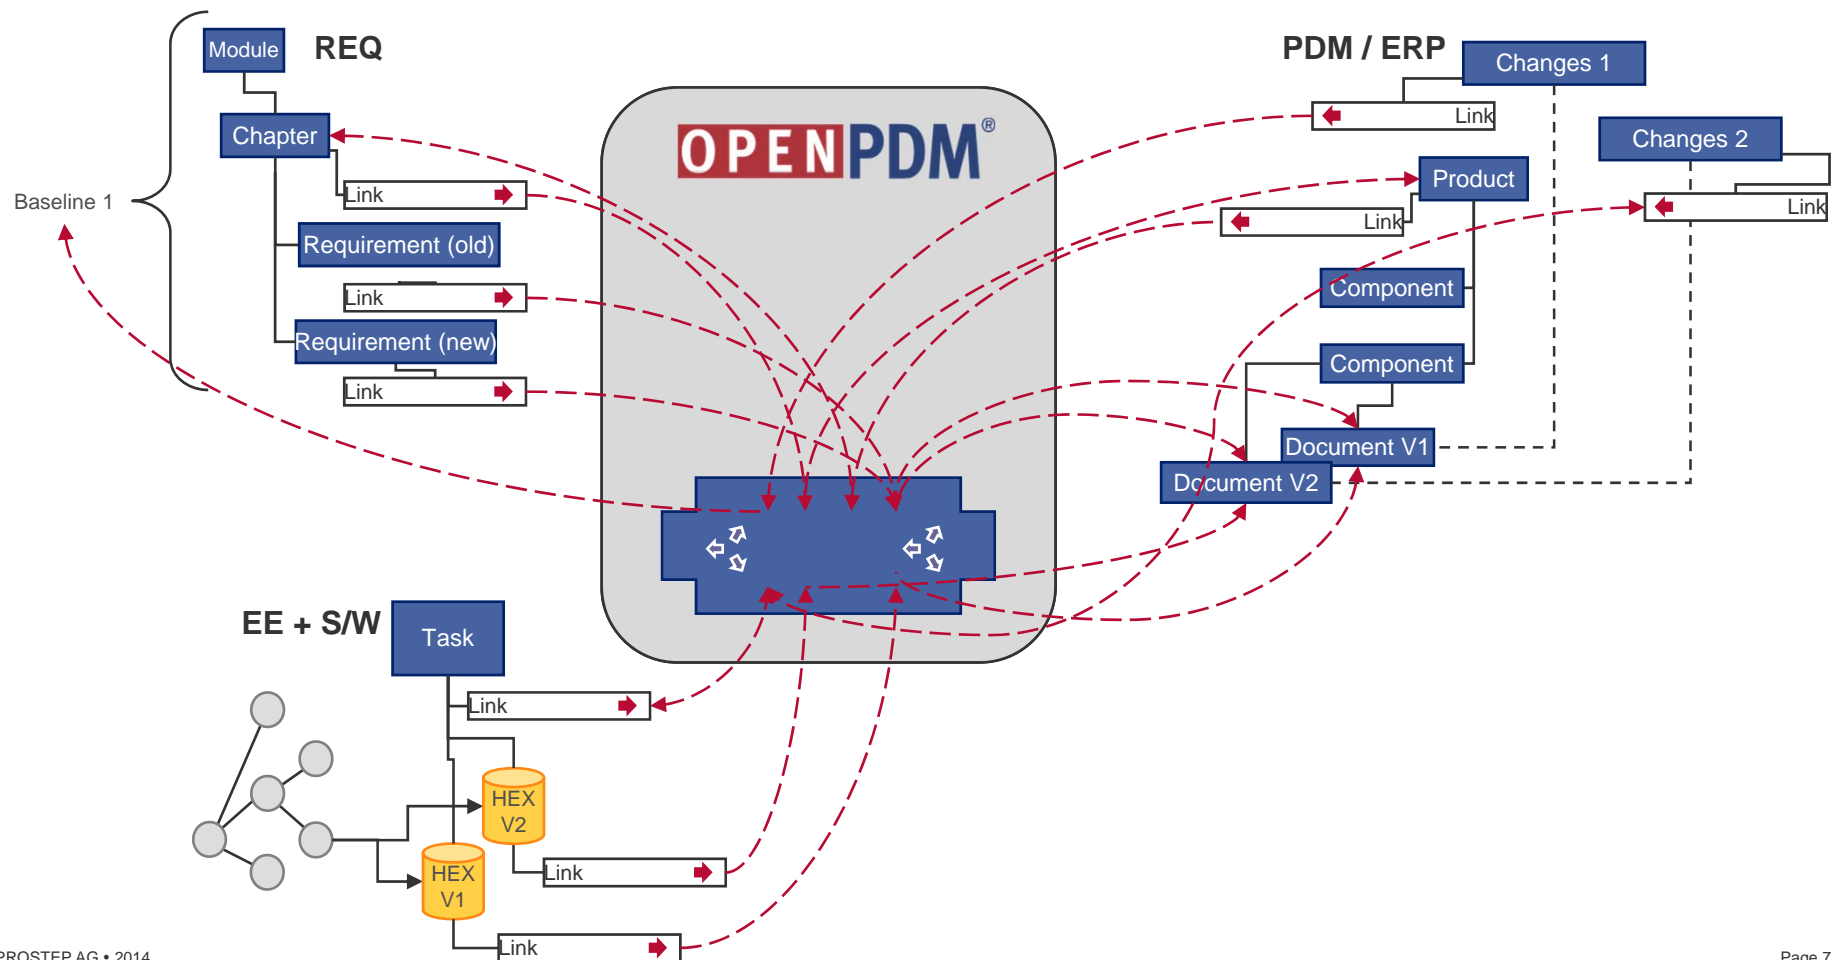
Module
REQ
Chapter
Link
Baseline 1
Requirement (old)
Link
Requirement (new)
Link
OPENPDM®
PDM / ERP
Changes 1
Link
Changes 2
Product
Link
Link
Component
Component
Document V1
Document V2
EE + S/W
Task
Link
HEX V2
Link
HEX V1
Link
PROSTEP AG • 2014
Page 7